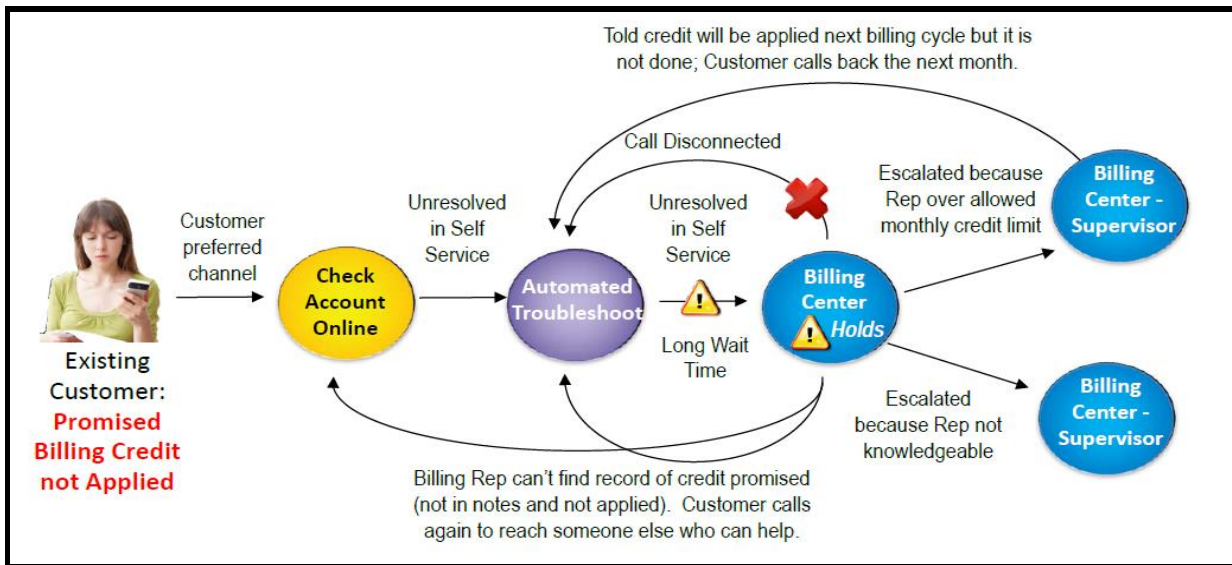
Told credit will be applied next billing cycle but it is not done; Customer calls back the next month.

Call Disconnected

Existing Customer: Promised Billing Credit not Applied

Customer preferred channel

Check Account Online

Unresolved in Self Service

Automated Troubleshoot

Unresolved in Self Service

Long Wait Time

Billing Center Holds

Escalated because Rep over allowed monthly credit limit

Billing Center - Supervisor

Escalated because Rep not knowledgeable

Billing Center - Supervisor

Billing Rep can't find record of credit promised (not in notes and not applied). Customer calls again to reach someone else who can help.